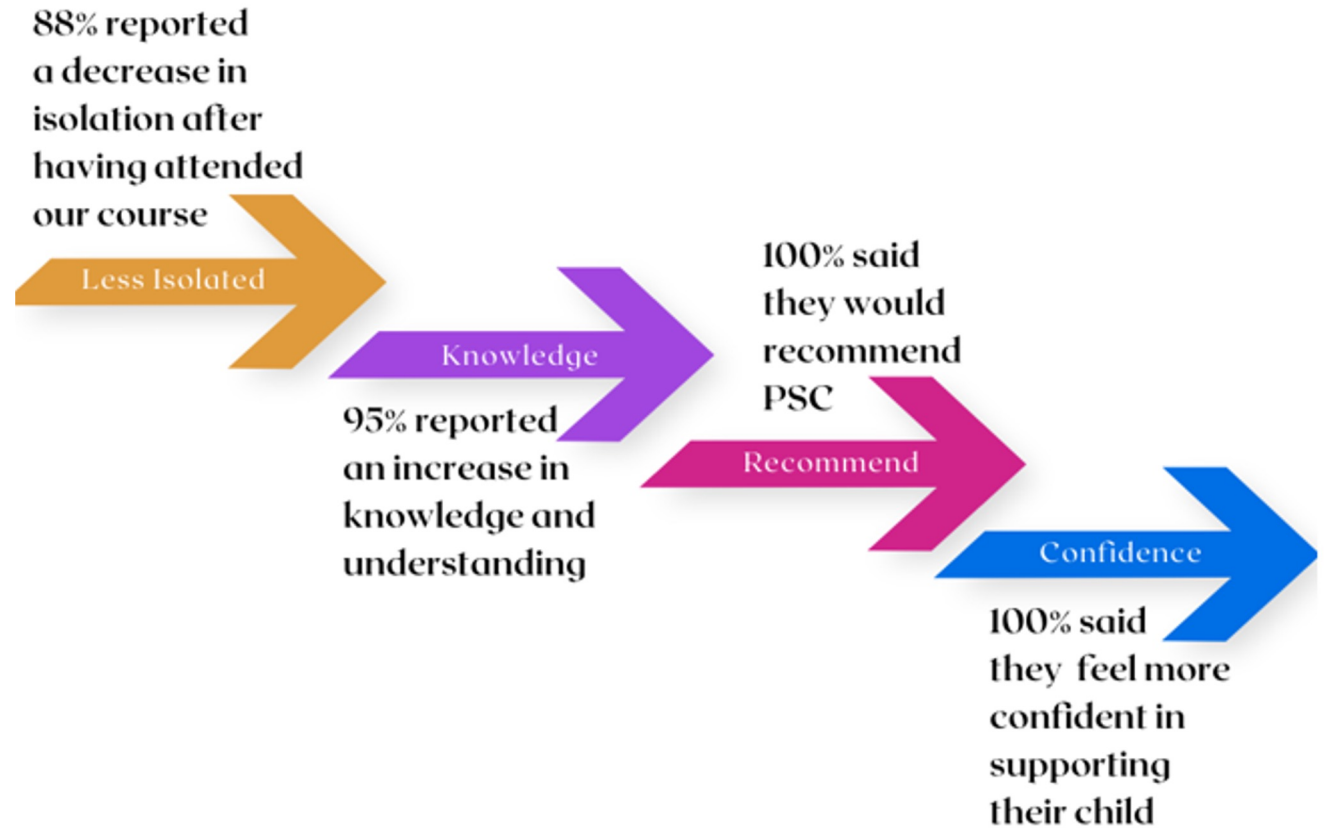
88% reported a decrease in isolation after having attended our course

Less Isolated

Knowledge

95% reported an increase in knowledge and understanding

100% said they would recommend PSC

Recommend

Confidence

100% said they  feel more confident in supporting their child